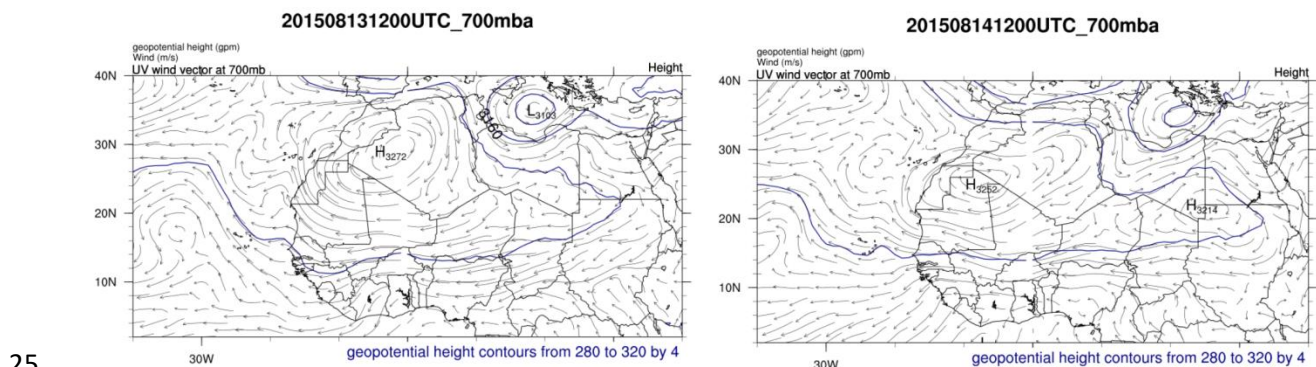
201508131200UTC_700mba

geopotential height (gpm)
Wind (m/s)
UV wind vector at 700mb

Height

40N
30N
20N
10N

$L_{3103}$
3160
$H_{3272}$

30W

geopotential height contours from 280 to 320 by 4

201508141200UTC_700mba

geopotential height (gpm)
Wind (m/s)
UV wind vector at 700mb

Height

40N
30N
20N
10N

$H_{3252}$
$H_{3214}$

30W

geopotential height contours from 280 to 320 by 4

25